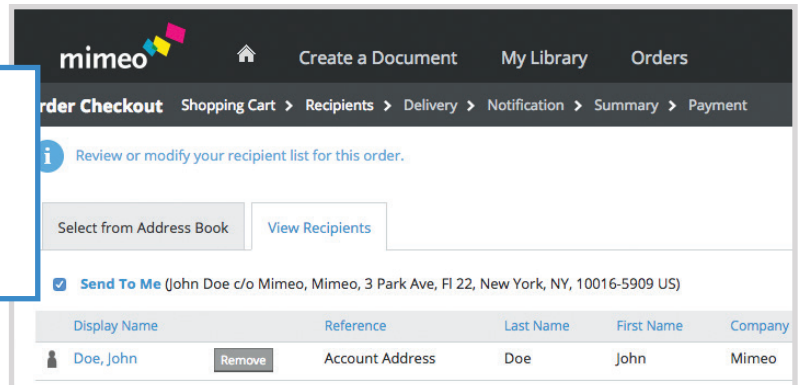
mimeo

Create a Document My Library Orders

rder Checkout Shopping Cart > Recipients > Delivery > Notification > Summary > Payment

Review or modify your recipient list for this order.

Select from Address Book View Recipients

Send To Me (John Doe c/o Mimeo, Mimeo, 3 Park Ave, Fl 22, New York, NY, 10016-5909 US)

| Display Name | | Reference | Last Name | First Name | Company |
|---|---|---|---|---|---|
| Doe, John | Remove | Account Address | Doe | John | Mimeo |